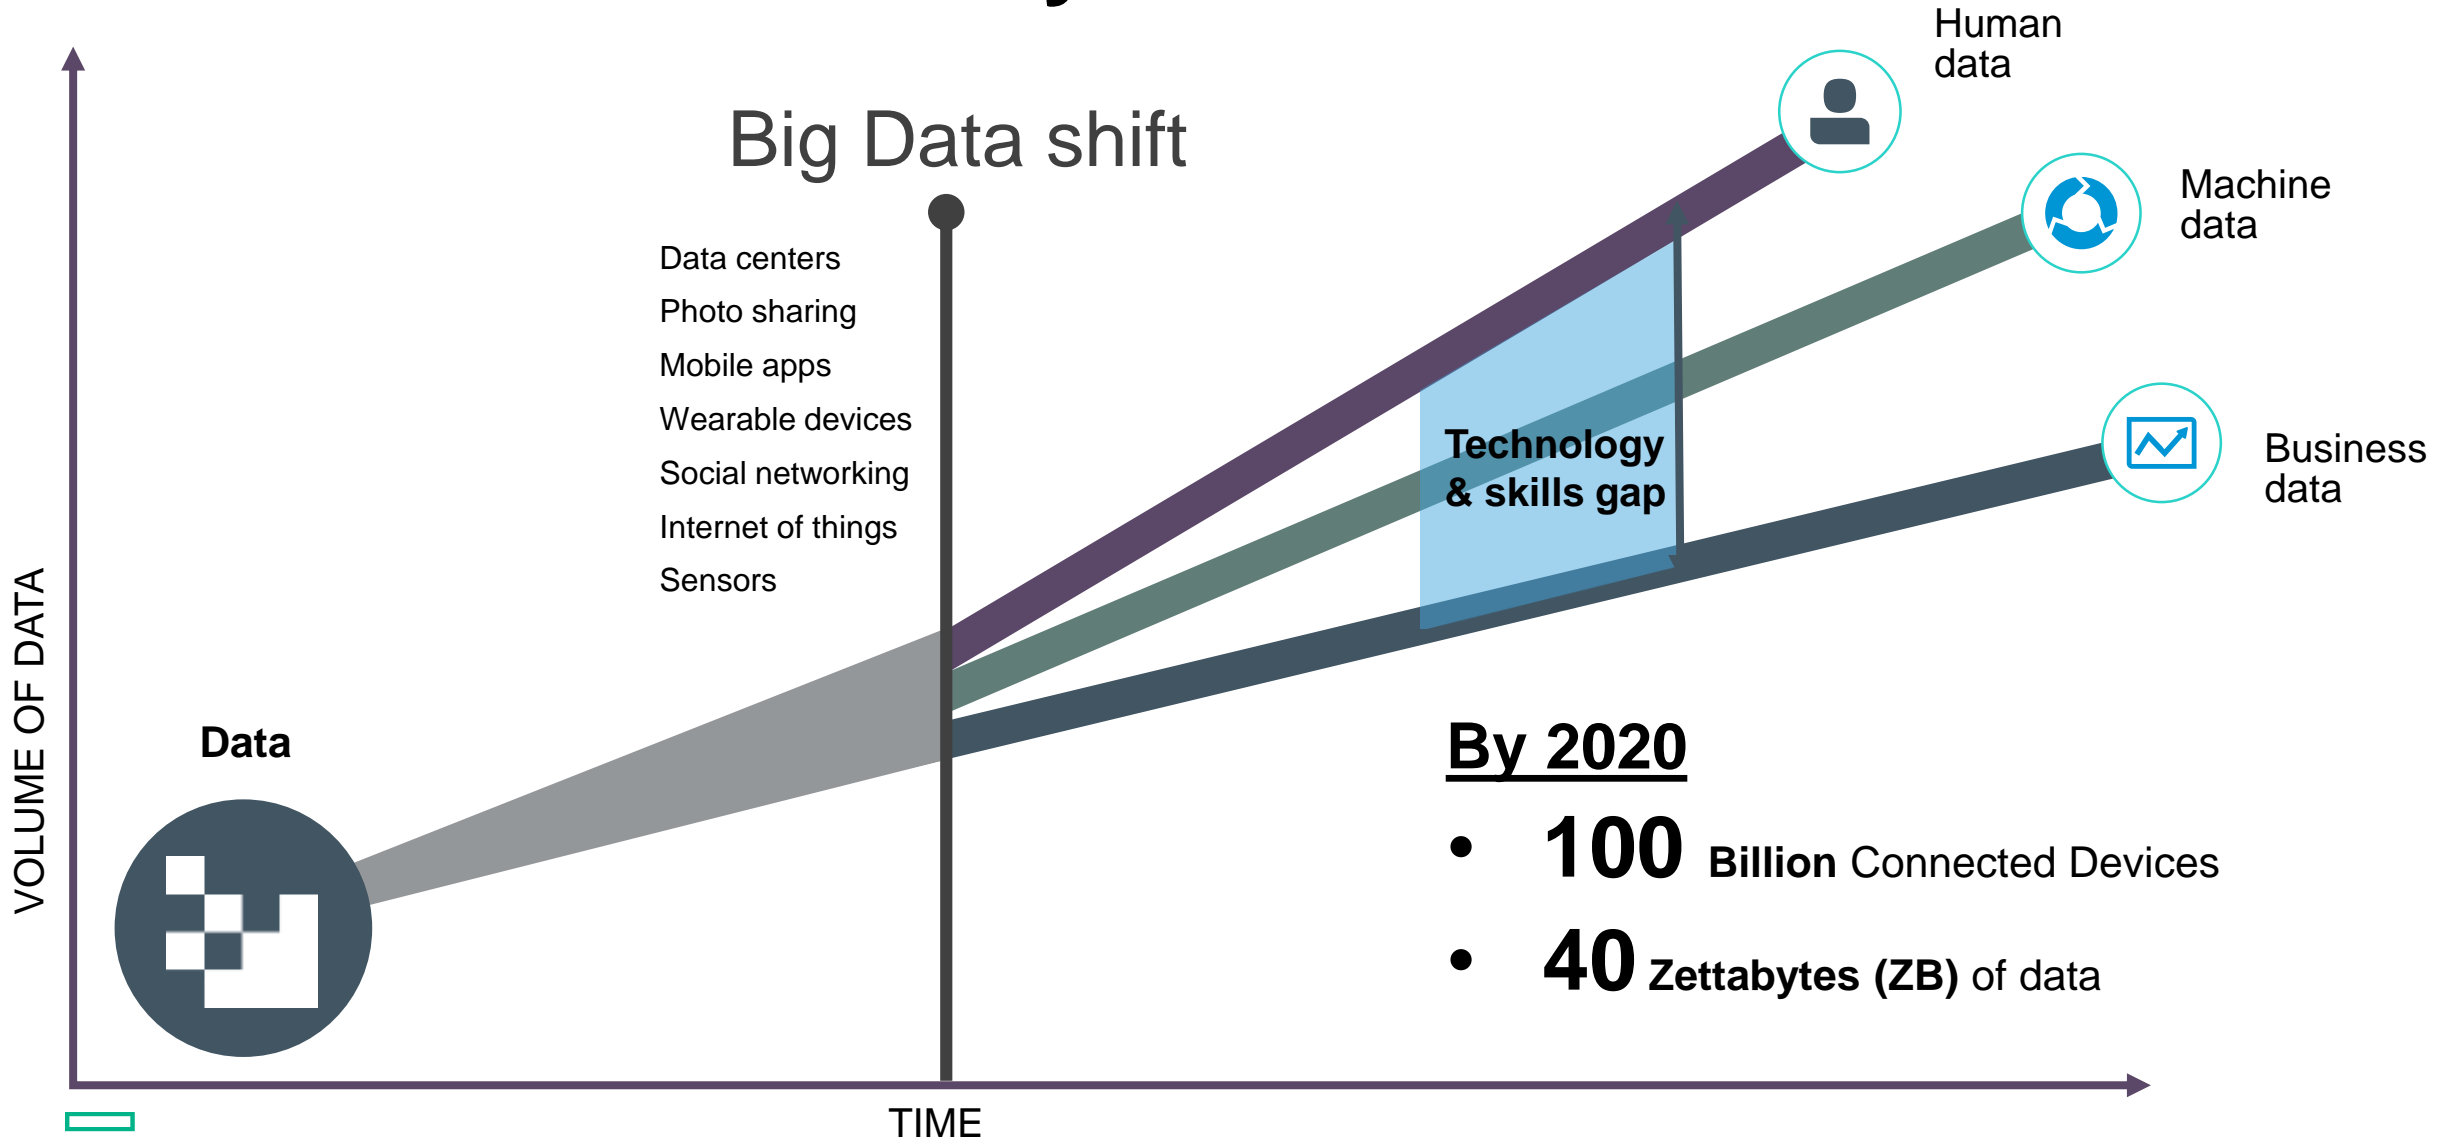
Big Data shift

Human data

Machine data

Business data

Data centers
Photo sharing
Mobile apps
Wearable devices
Social networking
Internet of things
Sensors

Technology & skills gap

Data

VOLUME OF DATA

By 2020

• 100 Billion Connected Devices

• 40 Zettabytes (ZB) of data

TIME